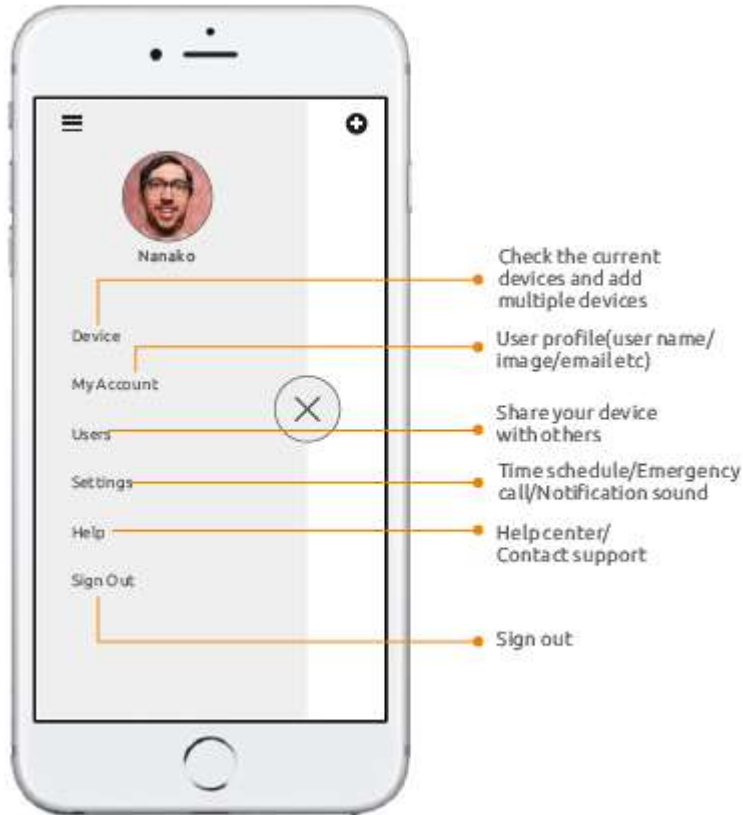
Nanako

Device

My Account

Users

Settings

Help

Sign Out

Check the current devices and add multiple devices

User profile(user name/ image/email etc)

Share your device with others

Time schedule/Emergency call/Notification sound

Help center/ Contact support

Sign out